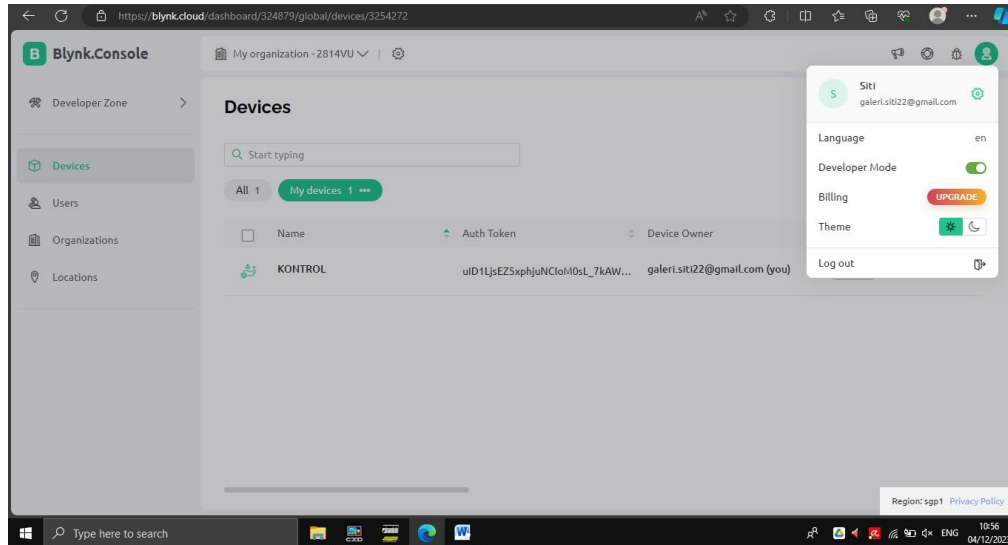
https://blynk.cloud/dashboard/324879/global/devices/3254272

B Blynk.Console

My organization - 2814VU

Developer Zone

Devices

Users

Organizations

Locations

Devices

Start typing

All 1

My devices 1

Name

Auth Token

Device Owner

KONTROL

uID1LjsEZ5xphjuNCIoM0sL_7kAW...

galeri.siti22@gmail.com (you)

S

Siti

galeri.siti22@gmail.com

Language

en

Developer Mode

Billing

UPGRADE

Theme

Log out

Region: sgp1 Privacy Policy

Type here to search

ENG

10:56

04/12/202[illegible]